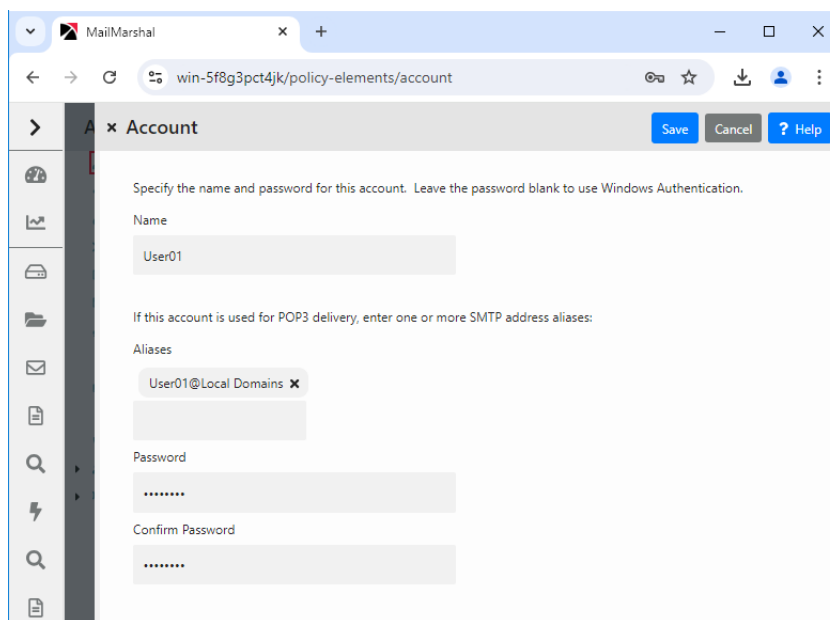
MailMarshal ×
+
win-5f8g3pct4jk/policy-elements/account

× Account
Save Cancel ? Help

Specify the name and password for this account. Leave the password blank to use Windows Authentication.

Name

User01

If this account is used for POP3 delivery, enter one or more SMTP address aliases:

Aliases

User01@Local Domains ×

Password

••••••••

Confirm Password

••••••••